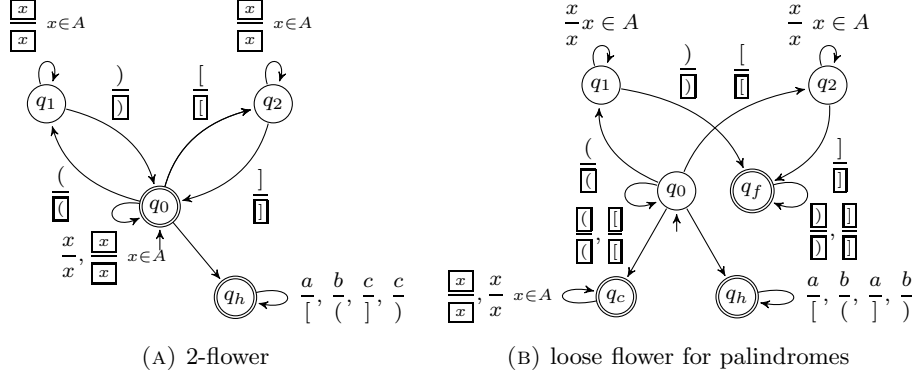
$\frac{\boxed{x}}{\boxed{x}}$ $x \in A$

$\frac{\boxed{x}}{\boxed{x}}$ $x \in A$

$q_1$

$\frac{)}{\boxed{)}}$

$\frac{[}{\boxed{[}}$

$q_2$

$\frac{(}{\boxed{(}}$

$\frac{]}{\boxed{]}}$

$q_0$

$\frac{x}{x}, \frac{\boxed{x}}{\boxed{x}}$ $x \in A$

$q_h$

$\frac{a}{[}, \frac{b}{(}, \frac{c}{]}, \frac{c}{)}$

(A) 2-flower

$\frac{x}{x} x \in A$

$\frac{x}{x}$ $x \in A$

$q_1$

$\frac{)}{\boxed{)}}$

$\frac{[}{\boxed{[}}$

$q_2$

$\frac{(}{\boxed{(}}$

$q_0$

$q_f$

$\frac{]}{\boxed{]}}$

$\frac{\boxed{(}}{\boxed{(}}, \frac{\boxed{[}}{\boxed{[}}$

$\frac{\boxed{)}}{\boxed{)}}, \frac{\boxed{]}}{\boxed{]}}$

$\frac{\boxed{x}}{\boxed{x}}, \frac{x}{x}$ $x \in A$

$q_c$

$q_h$

$\frac{a}{[}, \frac{b}{(}, \frac{a}{]}, \frac{b}{)}$

(B) loose flower for palindromes